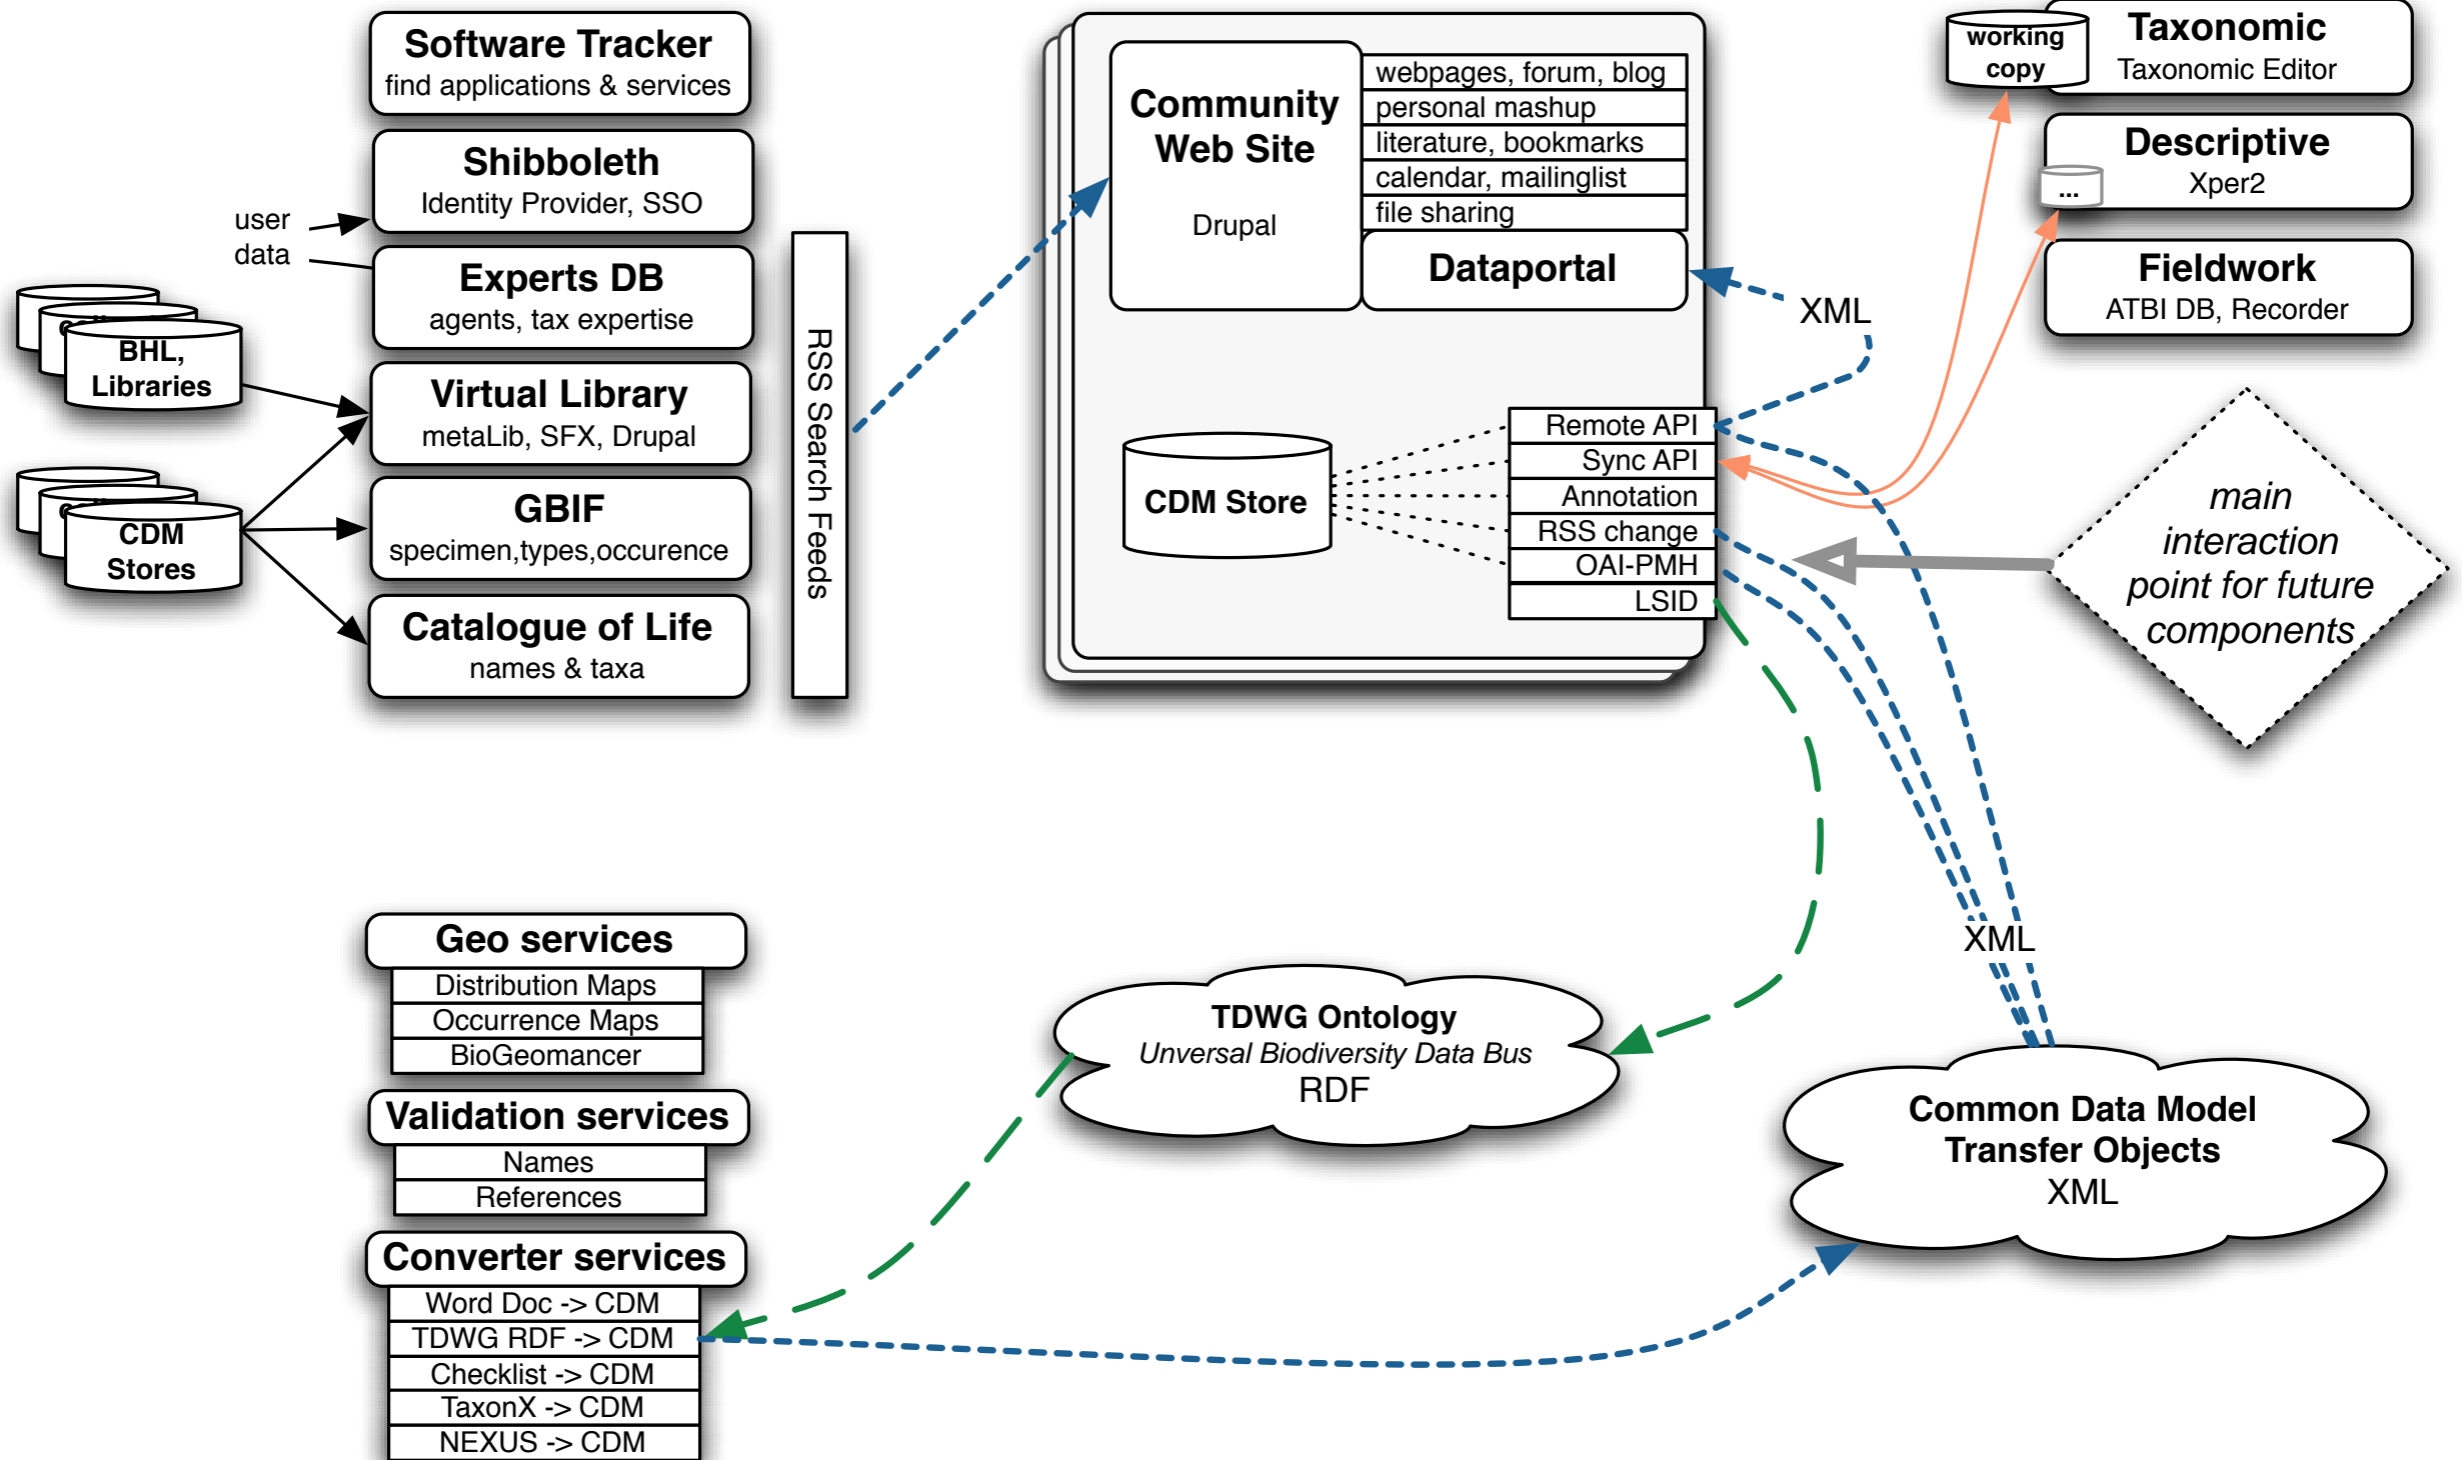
Software Tracker
find applications & services

Shibboleth
Identity Provider, SSO

user data

Experts DB
agents, tax expertise

BHL, Libraries

Virtual Library
metaLib, SFX, Drupal

CDM Stores

GBIF
specimen,types,occurence

Catalogue of Life
names & taxa

RSS Search Feeds

Community Web Site

Drupal

webpages, forum, blog
personal mashup
literature, bookmarks
calendar, mailinglist
file sharing

Dataportal

XML

CDM Store

Remote API
Sync API
Annotation
RSS change
OAI-PMH
LSID

working copy

Taxonomic
Taxonomic Editor

Descriptive
...
Xper2

Fieldwork
ATBI DB, Recorder

main interaction point for future components

XML

Geo services
Distribution Maps
Occurrence Maps
BioGeomancer

Validation services
Names
References

Converter services
Word Doc -> CDM
TDWG RDF -> CDM
Checklist -> CDM
TaxonX -> CDM
NEXUS -> CDM

TDWG Ontology
Unversal Biodiversity Data Bus
RDF

Common Data Model
Transfer Objects
XML